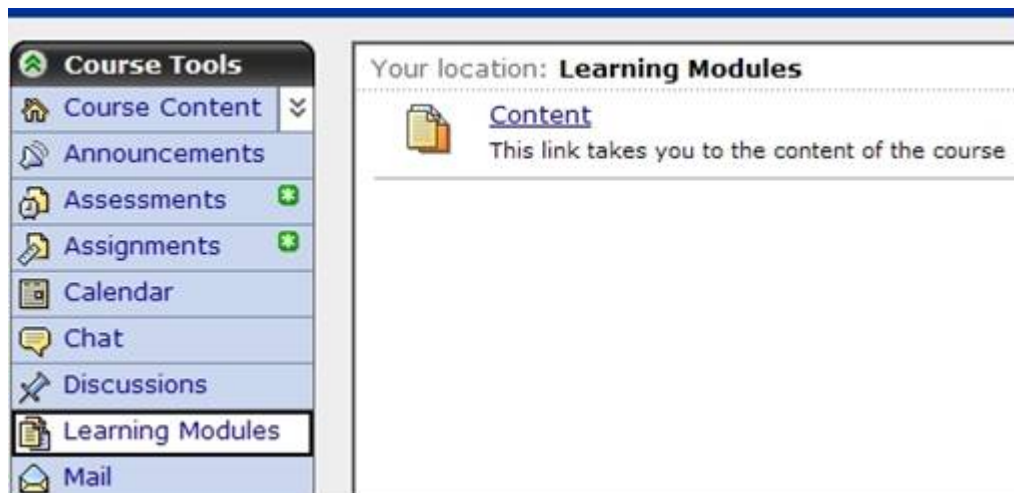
Course Tools
Course Content
Announcements
Assessments
Assignments
Calendar
Chat
Discussions
Learning Modules
Mail

Your location: **Learning Modules**

Content
This link takes you to the content of the course